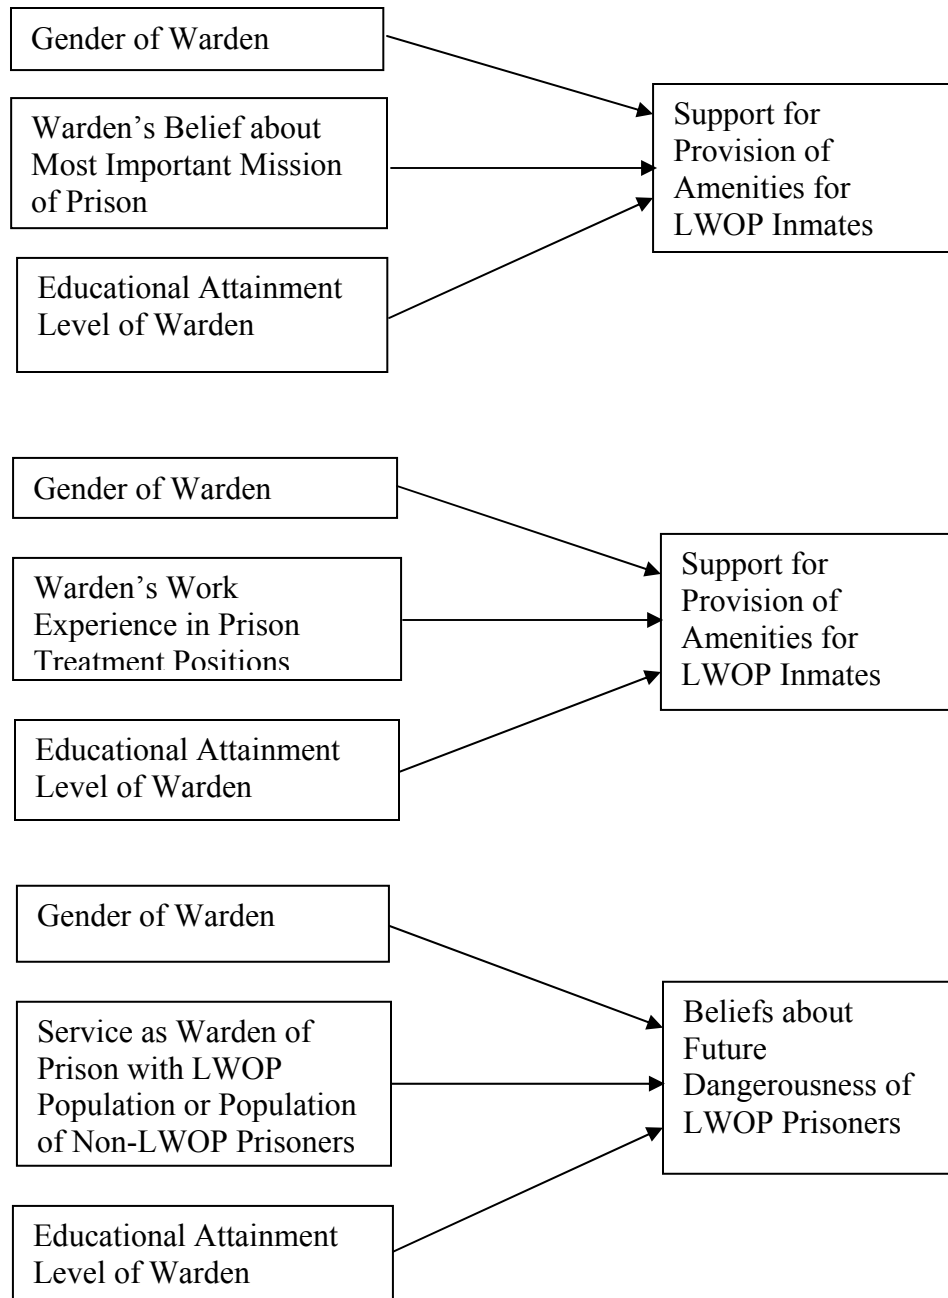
Gender of Warden

Warden's Belief about Most Important Mission of Prison

Educational Attainment Level of Warden

Support for Provision of Amenities for LWOP Inmates

Gender of Warden

Warden's Work Experience in Prison Treatment Positions

Educational Attainment Level of Warden

Support for Provision of Amenities for LWOP Inmates

Gender of Warden

Service as Warden of Prison with LWOP Population or Population of Non-LWOP Prisoners

Educational Attainment Level of Warden

Beliefs about Future Dangerousness of LWOP Prisoners